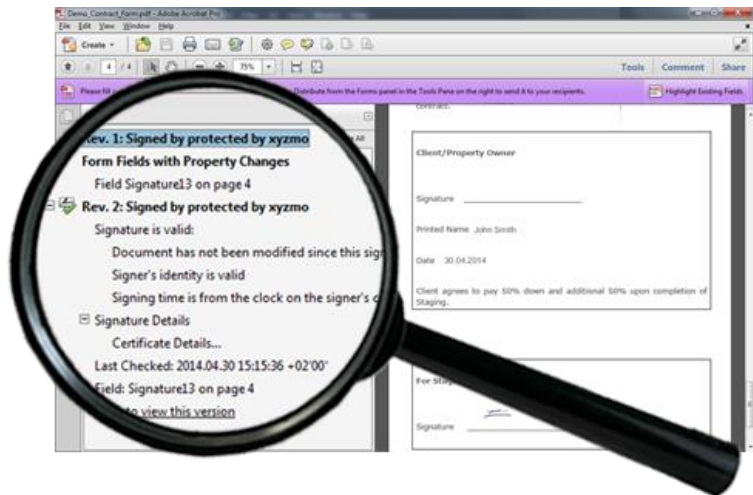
Demo_Contract_Form.pdf - Adobe Acrobat Pro

File Edit View Window Help

Create

4 / 4

75%

Tools Comment Share

Please fill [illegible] Distribute from the Forms panel in the Tools Pane on the right to send it to your recipients.

Highlight Existing Fields

Rev. 1: Signed by protected by xyzmo

Form Fields with Property Changes

Field Signature13 on page 4

Rev. 2: Signed by protected by xyzmo

Signature is valid:

Document has not been modified since this sig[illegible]

Signer's identity is valid

Signing time is from the clock on the signer's c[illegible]

Signature Details

Certificate Details...

Last Checked: 2014.04.30 15:15:36 +02'00'

Field: Signature13 on page 4

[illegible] to view this version

contract.

Client/Property Owner

Signature

Printed Name John Smith

Date 30.04.2014

Client agrees to pay 50% down and additional 50% upon completion of Staging.

For Sta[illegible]

Signature